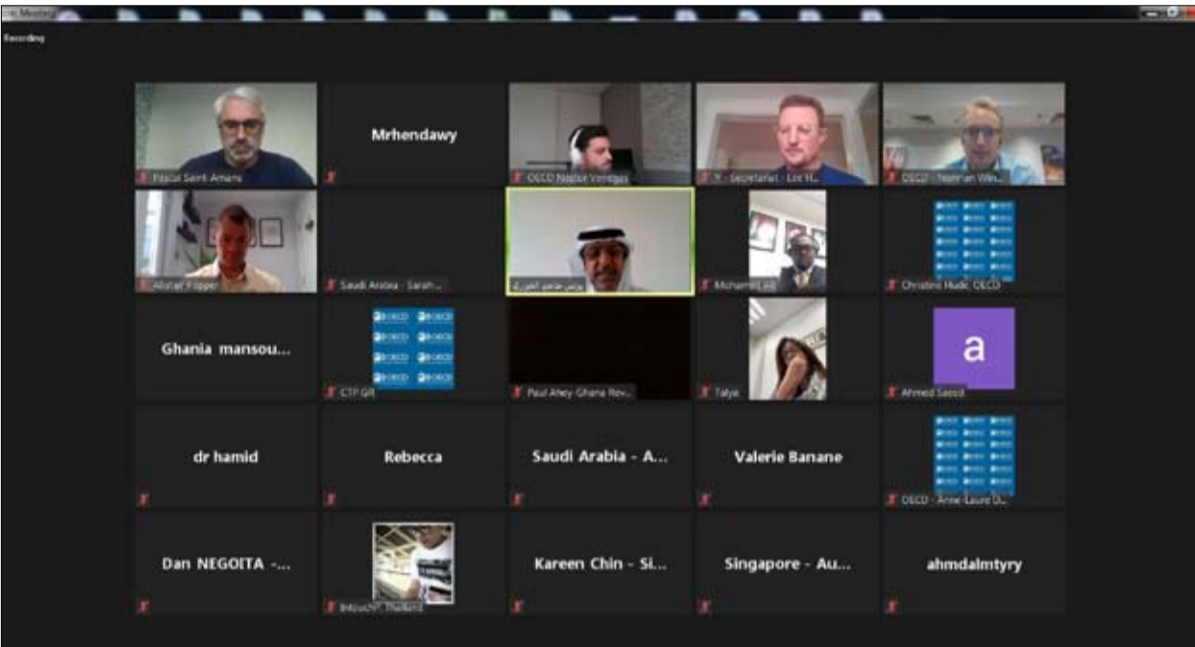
Recording

Pascal Saint Amans

Mrhendawy

OECD Nestor Venegas

Secretariat - Loc H...

OECD - Norman Win...

Alistair Fopper

Saudi Arabia - Sarah ...

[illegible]

Mohamed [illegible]

Christine Hude, OECD

Ghania mansou...

CTP Gift

Paul Aney Ghana Rev...

Talya

a

Ahmed Saeed

dr hamid

Rebecca

Saudi Arabia - A...

Valerie Banane

OECD - Anne-Laure D...

Dan NEGOITA -...

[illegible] Thailand

Kareen Chin - Si...

Singapore - Au...

ahmdalmtyry